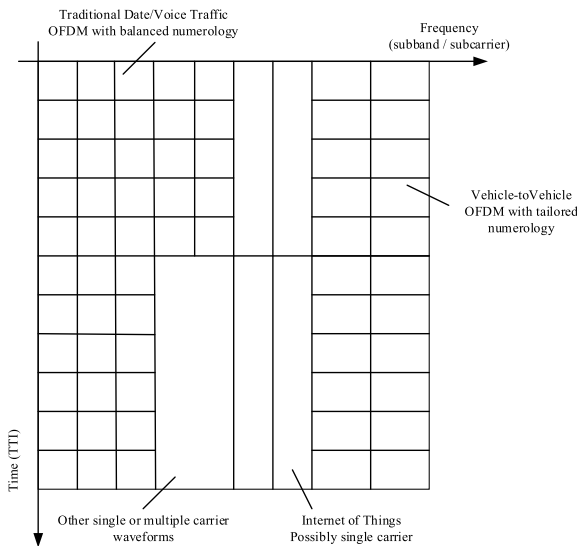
Traditional Date/Voice Traffic
OFDM with balanced numerology

Frequency
(subband / subcarrier)

Vehicle-toVehicle
OFDM with tailored
numerology

Time (TTI)

Other single or multiple carrier
waveforms

Internet of Things
Possibly single carrier